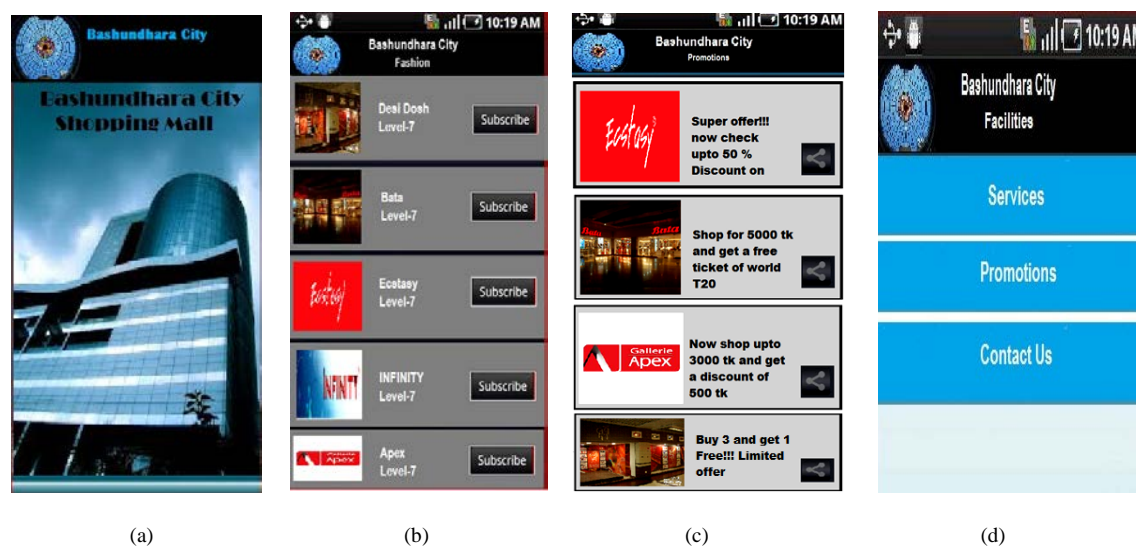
Bashundhara City

Bashundhara City Shopping Mall

(a)

10:19 AM

Bashundhara City
Fashion

Deal Dosh
Level-7
Subscribe

Bata
Level-7
Subscribe

Ecstasy
Ecstasy
Level-7
Subscribe

INFINITY
INFINITY
Level-7
Subscribe

Gallerie Apex
Apex
Level-7
Subscribe

(b)

10:19 AM

Bashundhara City
Promotions

Ecstasy
Super offer!!! now check upto 50 % Discount on

Bata Bata
Shop for 5000 tk and get a free ticket of world T20

Gallerie Apex
Now shop upto 3000 tk and get a discount of 500 tk

Buy 3 and get 1 Free!!! Limited offer

(c)

10:19 AM

Bashundhara City
Facilities

Services

Promotions

Contact Us

(d)